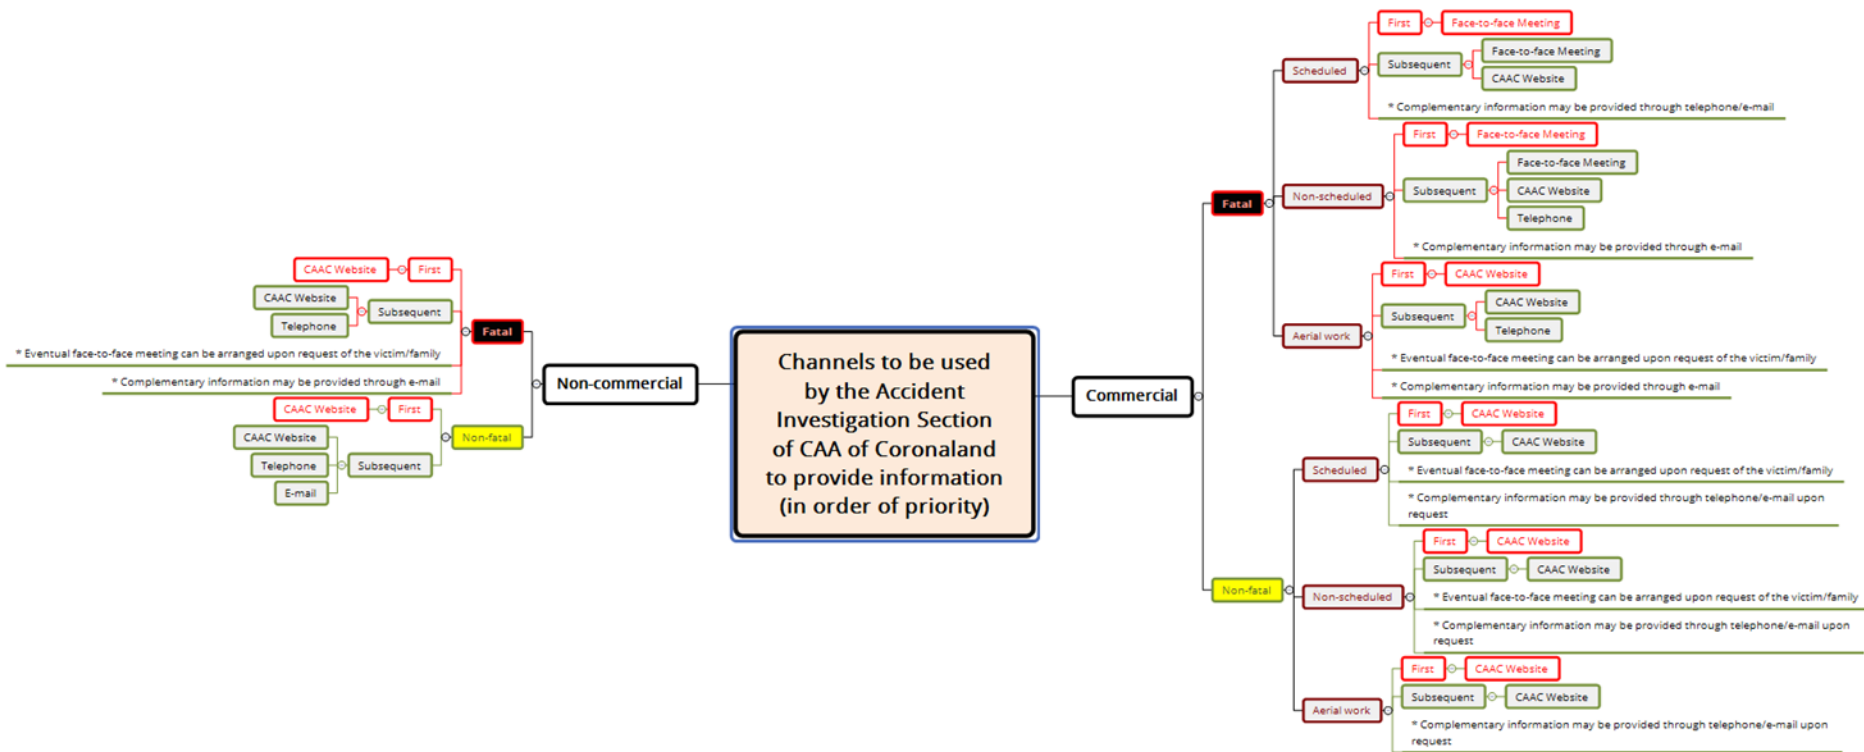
Channels to be used by the Accident Investigation Section of CAA of Coronaland to provide information (in order of priority)

Non-commercial

Fatal
First
CAAC Website
Subsequent
CAAC Website
Telephone
* Eventual face-to-face meeting can be arranged upon request of the victim/family
* Complementary information may be provided through e-mail

Non-fatal
First
CAAC Website
Subsequent
CAAC Website
Telephone
E-mail

Commercial

Fatal
Scheduled
First
Face-to-face Meeting
Subsequent
Face-to-face Meeting
CAAC Website
* Complementary information may be provided through telephone/e-mail

Non-scheduled
First
Face-to-face Meeting
Subsequent
Face-to-face Meeting
CAAC Website
Telephone
* Complementary information may be provided through e-mail

Aerial work
First
CAAC Website
Subsequent
CAAC Website
Telephone
* Eventual face-to-face meeting can be arranged upon request of the victim/family
* Complementary information may be provided through e-mail

Non-fatal
Scheduled
First
CAAC Website
Subsequent
CAAC Website
* Eventual face-to-face meeting can be arranged upon request of the victim/family
* Complementary information may be provided through telephone/e-mail upon request

Non-scheduled
First
CAAC Website
Subsequent
CAAC Website
* Eventual face-to-face meeting can be arranged upon request of the victim/family
* Complementary information may be provided through telephone/e-mail upon request

Aerial work
First
CAAC Website
Subsequent
CAAC Website
* Complementary information may be provided through telephone/e-mail upon request